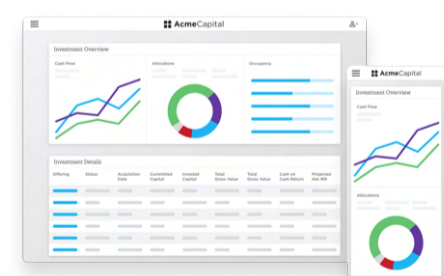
AcmeCapital

Investment Overview

Cash Flow

Allocations

Occupancy

Investment Details

| Offering | Status | Acquisition Date | Committed Capital | Invested Capital | Total Gross Value | Total Gross Value | Cash on Cash Return | Projected Net IRR |
|---|---|---|---|---|---|---|---|---|

AcmeCapital

Investment Overview

Cash Flow

Allocations